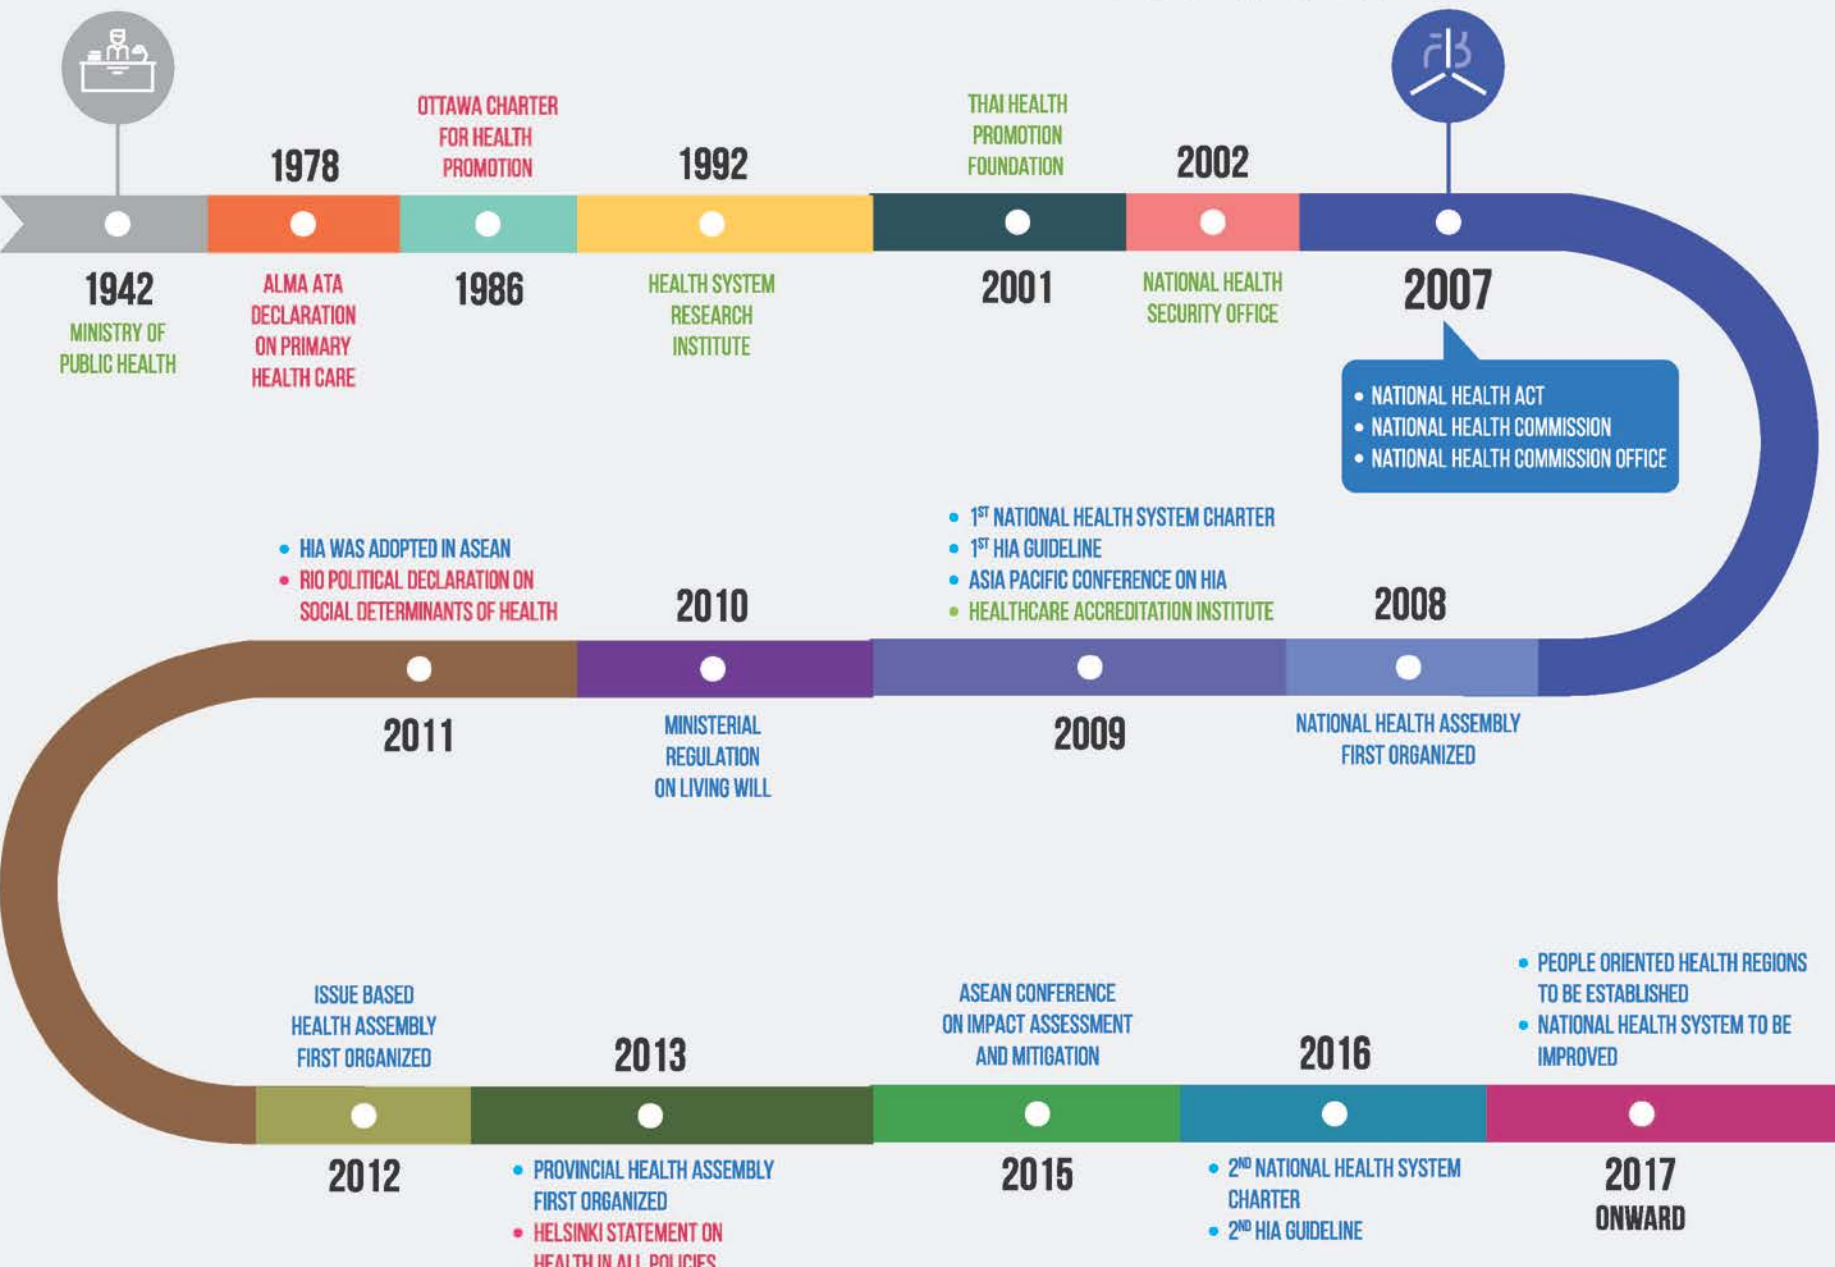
1942
MINISTRY OF PUBLIC HEALTH

1978
ALMA ATA DECLARATION ON PRIMARY HEALTH CARE

OTTAWA CHARTER FOR HEALTH PROMOTION
1986

1992
HEALTH SYSTEM RESEARCH INSTITUTE

THAI HEALTH PROMOTION FOUNDATION
2001

2002
NATIONAL HEALTH SECURITY OFFICE

2007
• NATIONAL HEALTH ACT
• NATIONAL HEALTH COMMISSION
• NATIONAL HEALTH COMMISSION OFFICE

2008
NATIONAL HEALTH ASSEMBLY FIRST ORGANIZED

• 1$^{ST}$ NATIONAL HEALTH SYSTEM CHARTER
• 1$^{ST}$ HIA GUIDELINE
• ASIA PACIFIC CONFERENCE ON HIA
• HEALTHCARE ACCREDITATION INSTITUTE
2009

2010
MINISTERIAL REGULATION ON LIVING WILL

• HIA WAS ADOPTED IN ASEAN
• RIO POLITICAL DECLARATION ON SOCIAL DETERMINANTS OF HEALTH
2011

ISSUE BASED HEALTH ASSEMBLY FIRST ORGANIZED
2012

2013
• PROVINCIAL HEALTH ASSEMBLY FIRST ORGANIZED
• HELSINKI STATEMENT ON HEALTH IN ALL POLICIES

ASEAN CONFERENCE ON IMPACT ASSESSMENT AND MITIGATION
2015

2016
• 2$^{ND}$ NATIONAL HEALTH SYSTEM CHARTER
• 2$^{ND}$ HIA GUIDELINE

• PEOPLE ORIENTED HEALTH REGIONS TO BE ESTABLISHED
• NATIONAL HEALTH SYSTEM TO BE IMPROVED
2017
ONWARD